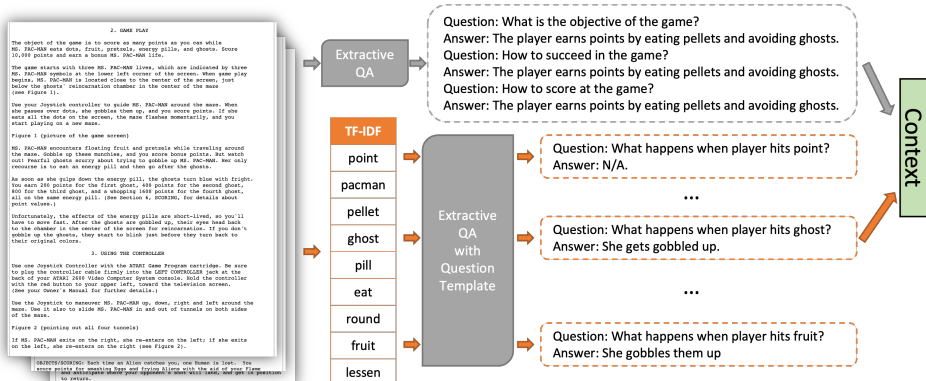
2. GAME PLAY

The object of the game is to score as many points as you can while MS. PAC-MAN eats dots, fruit, pretzels, energy pills, and ghosts. Score 10,000 points and earn a bonus MS. PAC-MAN life.

The game starts with three MS. PAC-MAN lives, which are indicated by three MS. PAC-MAN symbols at the lower left corner of the screen. When game play begins, MS. PAC-MAN is located close to the center of the screen, just below the ghosts' reincarnation chamber in the center of the maze (see Figure 1).

Use your Joystick controller to guide MS. PAC-MAN around the maze. When she passes over dots, she gobbles them up, and you score points. If she eats all the dots on the screen, the maze flashes momentarily, and you start playing on a new maze.

Figure 1 (picture of the game screen)

MS. PAC-MAN encounters floating fruit and pretzels while traveling around the maze. Gobble up these munchies, and you score bonus points. But watch out! Fearful ghosts scurry about trying to gobble up MS. PAC-MAN. Her only recourse is to eat an energy pill and then go after the ghosts.

As soon as she gulps down the energy pill, the ghosts turn blue with fright. You earn 200 points for the first ghost, 400 points for the second ghost, 800 for the third ghost, and a whopping 1600 points for the fourth ghost, all on the same energy pill. (See Section 4, SCORING, for details about point values.)

Unfortunately, the effects of the energy pills are short-lived, so you'll have to move fast. After the ghosts are gobbled up, their eyes head back to the chamber in the center of the screen for reincarnation. If you don't gobble up the ghosts, they start to blink just before they turn back to their original colors.

3. USING THE CONTROLLER

Use one Joystick Controller with the ATARI Game Program cartridge. Be sure to plug the controller cable firmly into the LEFT CONTROLLER jack at the back of your ATARI 2600 Video Computer System console. Hold the controller with the red button to your upper left, toward the television screen. (See your Owner's Manual for further details.)

Use the Joystick to maneuver MS. PAC-MAN up, down, right and left around the maze. Use it also to slide MS. PAC-MAN in and out of tunnels on both sides of the maze.

Figure 2 (pointing out all four tunnels)

If MS. PAC-MAN exits on the right, she re-enters on the left; if she exits on the left, she re-enters on the right (see Figure 2).

OBJECTS/SCORING: Each time an Alien catches you, one Human is lost. You score points for smashing Eggs and frying Aliens with the aid of your Flame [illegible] and anticipate where your opponent's shot will land, and get in position to return.

Extractive QA

Question: What is the objective of the game?
Answer: The player earns points by eating pellets and avoiding ghosts.
Question: How to succeed in the game?
Answer: The player earns points by eating pellets and avoiding ghosts.
Question: How to score at the game?
Answer: The player earns points by eating pellets and avoiding ghosts.

Context

| TF-IDF |
|---|
| point |
| pacman |
| pellet |
| ghost |
| pill |
| eat |
| round |
| fruit |
| lessen |

Extractive QA with Question Template

Question: What happens when player hits point?
Answer: N/A.

...

Question: What happens when player hits ghost?
Answer: She gets gobbled up.

...

Question: What happens when player hits fruit?
Answer: She gobbles them up